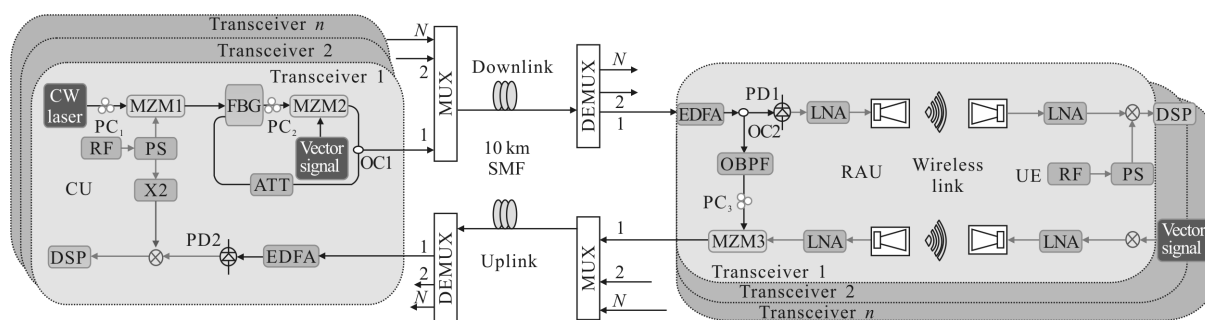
Transceiver $n$
Transceiver 2
Transceiver 1
CW laser
PC$_1$
MZM1
FBG
PC$_2$
MZM2
RF
PS
Vector signal
OC1
X2
ATT
CU
DSP
PD2
EDFA
$N$
2
1
MUX
Downlink
10 km SMF
DEMUX
$N$
2
1
EDFA
PD1
OC2
LNA
LNA
DSP
OBPF
RAU
Wireless link
UE
RF
PS
PC$_3$
MZM3
LNA
LNA
Vector signal
Transceiver 1
Transceiver 2
Transceiver $n$
1
2
$N$
DEMUX
Uplink
MUX
1
2
$N$